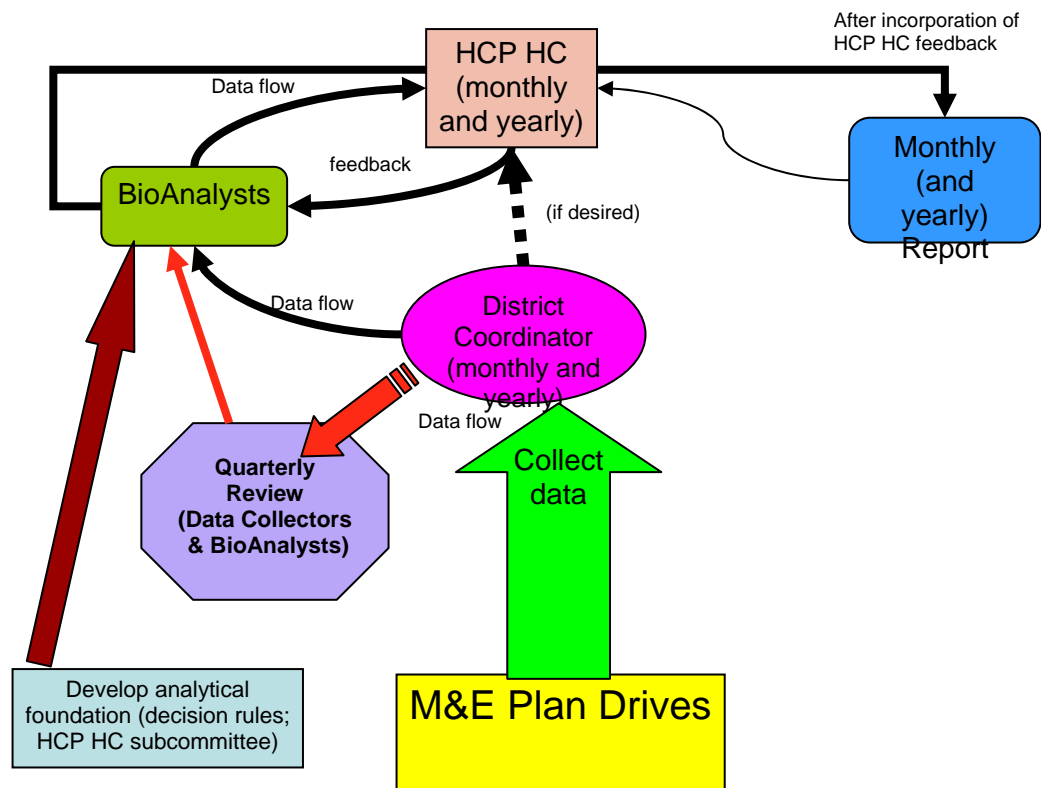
HCP HC (monthly and yearly)

After incorporation of HCP HC feedback

Data flow

feedback

BioAnalysts

(if desired)

Monthly (and yearly) Report

Data flow

District Coordinator (monthly and yearly)

Data flow

Quarterly Review (Data Collectors & BioAnalysts)

Collect data

Develop analytical foundation (decision rules; HCP HC subcommittee)

M&E Plan Drives